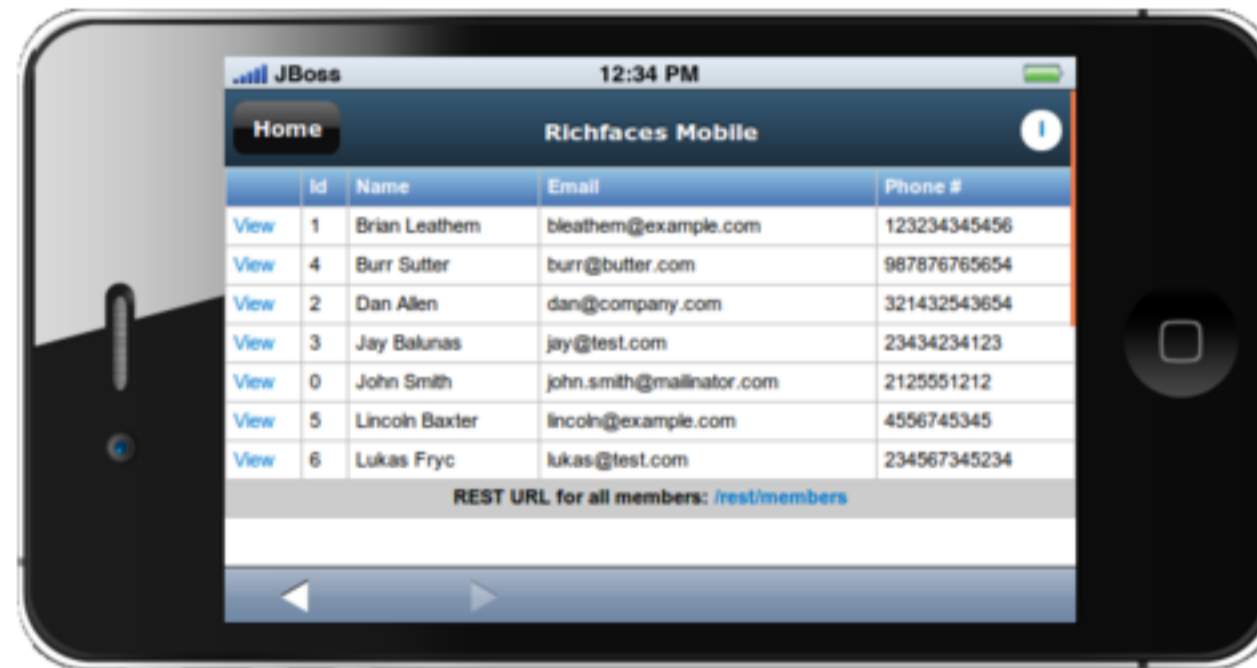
JBoss 12:34 PM

Home Richfaces Mobile i

| | Id | Name | Email | Phone # |
|---|---|---|---|---|
| View | 1 | Brian Leathem | bleathem@example.com | 123234345456 |
| View | 4 | Burr Sutter | burr@butter.com | 987876765654 |
| View | 2 | Dan Allen | dan@company.com | 321432543654 |
| View | 3 | Jay Balunas | jay@test.com | 23434234123 |
| View | 0 | John Smith | john.smith@mailinator.com | 2125551212 |
| View | 5 | Lincoln Baxter | lincoln@example.com | 4556745345 |
| View | 6 | Lukas Fryc | lukas@test.com | 234567345234 |

REST URL for all members: /rest/members